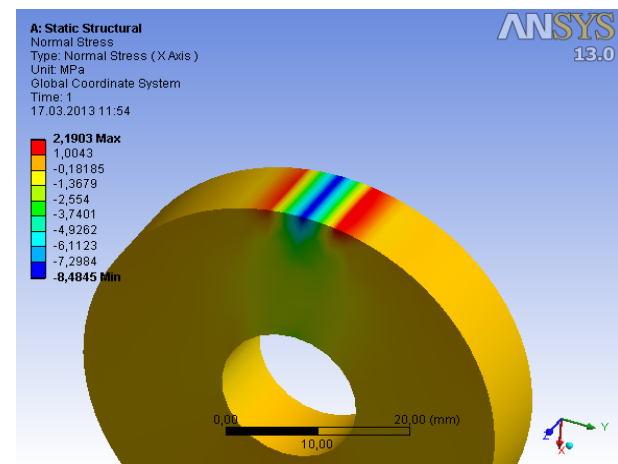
A: Static Structural
Normal Stress
Type: Normal Stress (X Axis)
Unit: MPa
Global Coordinate System
Time: 1
17.03.2013 11:54

2,1903 Max
1,0043
-0,18185
-1,3679
-2,554
-3,7401
-4,9262
-6,1123
-7,2984
-8,4845 Min

ANSYS
13.0

0,00
20,00 (mm)
10,00

Z
Y
X